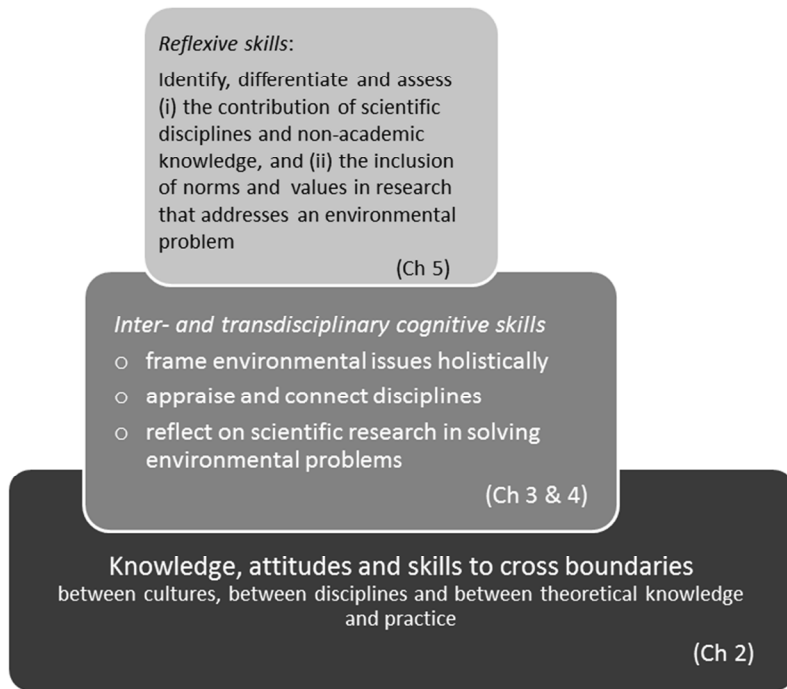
Reflexive skills:

Identify, differentiate and assess (i) the contribution of scientific disciplines and non-academic knowledge, and (ii) the inclusion of norms and values in research that addresses an environmental problem

(Ch 5)

Inter- and transdisciplinary cognitive skills

o frame environmental issues holistically

o appraise and connect disciplines

o reflect on scientific research in solving environmental problems

(Ch 3 & 4)

Knowledge, attitudes and skills to cross boundaries

between cultures, between disciplines and between theoretical knowledge and practice

(Ch 2)